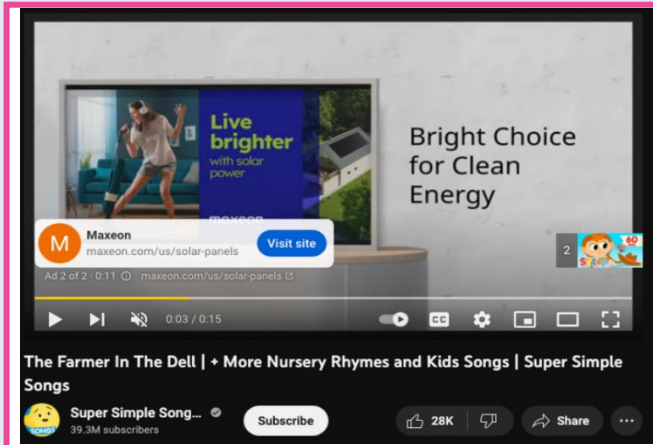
Live brighter with solar power

maxeon

Bright Choice for Clean Energy

M Maxeon
maxeon.com/us/solar-panels
Visit site

Ad 2 of 2 · 0:11 ⓘ maxeon.com/us/solar-panels

2

60

0:03 / 0:15

CC

The Farmer In The Dell | + More Nursery Rhymes and Kids Songs | Super Simple Songs

SONGS

Super Simple Song...
39.3M subscribers

Subscribe

28K

Share